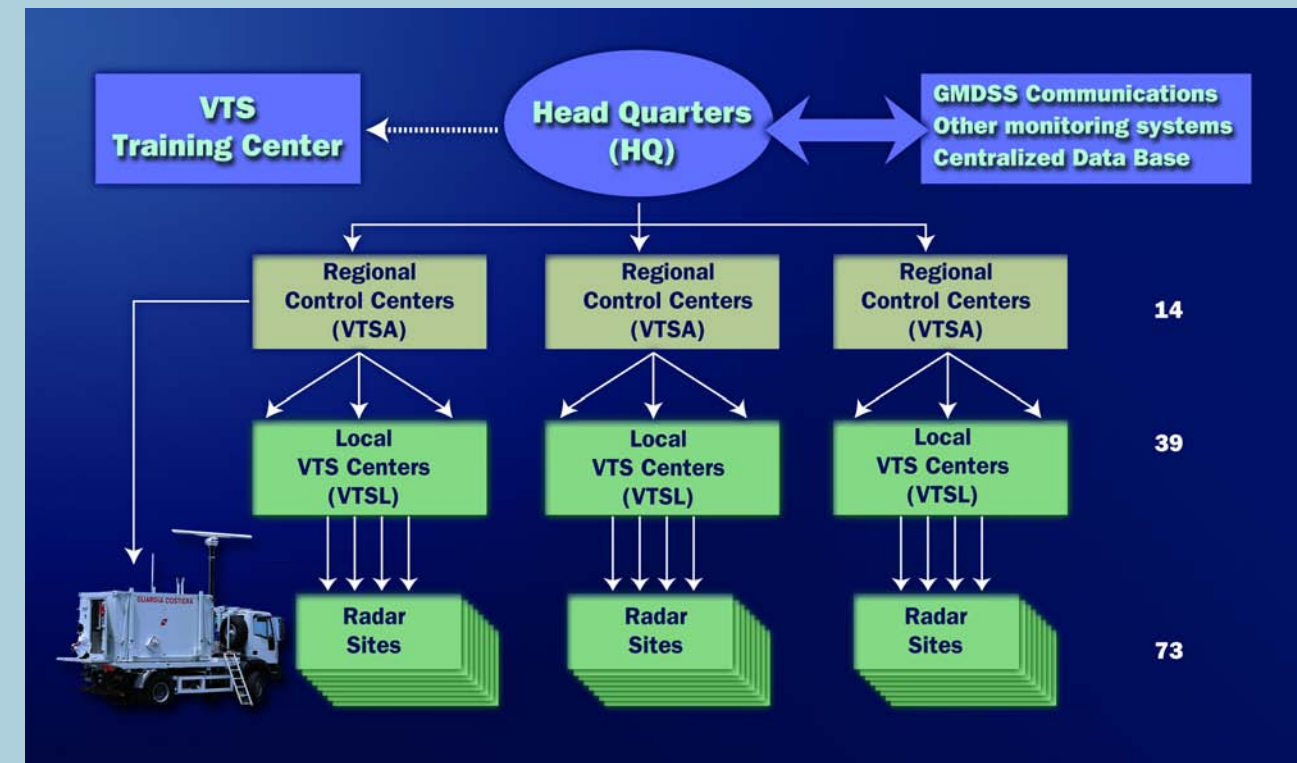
VTS Training Center

Head Quarters (HQ)

GMDSS Communications
Other monitoring systems
Centralized Data Base

Regional Control Centers (VTSA)

Regional Control Centers (VTSA)

Regional Control Centers (VTSA)

14

Local VTS Centers (VTSL)

Local VTS Centers (VTSL)

Local VTS Centers (VTSL)

39

GUARDIA COSTIERA

Radar Sites

Radar Sites

Radar Sites

73